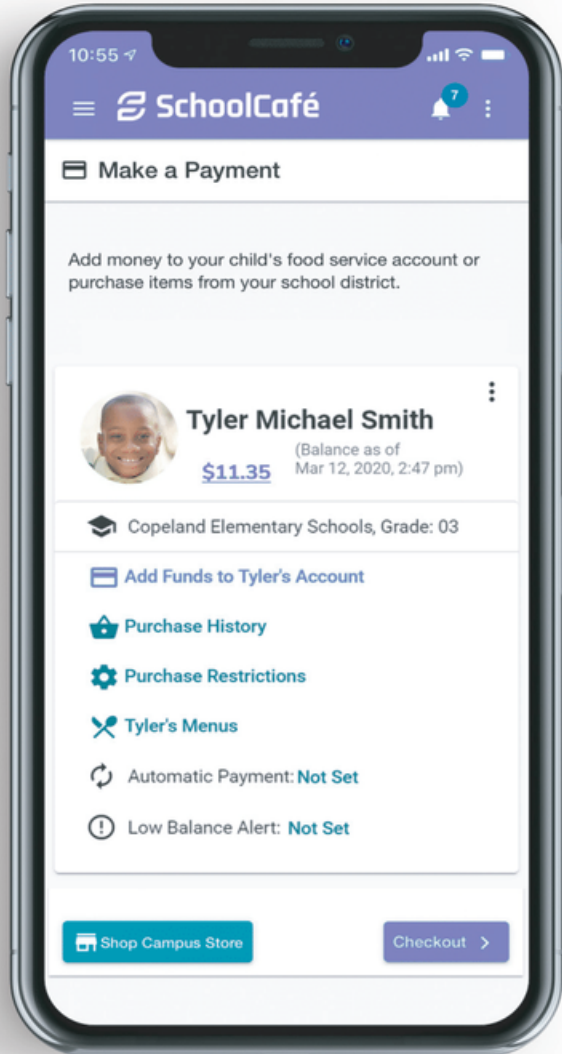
10:55

SchoolCafé

7

Make a Payment

Add money to your child's food service account or purchase items from your school district.

Tyler Michael Smith

$11.35

(Balance as of Mar 12, 2020, 2:47 pm)

Copeland Elementary Schools, Grade: 03

Add Funds to Tyler's Account

Purchase History

Purchase Restrictions

Tyler's Menus

Automatic Payment: Not Set

Low Balance Alert: Not Set

Shop Campus Store

Checkout >